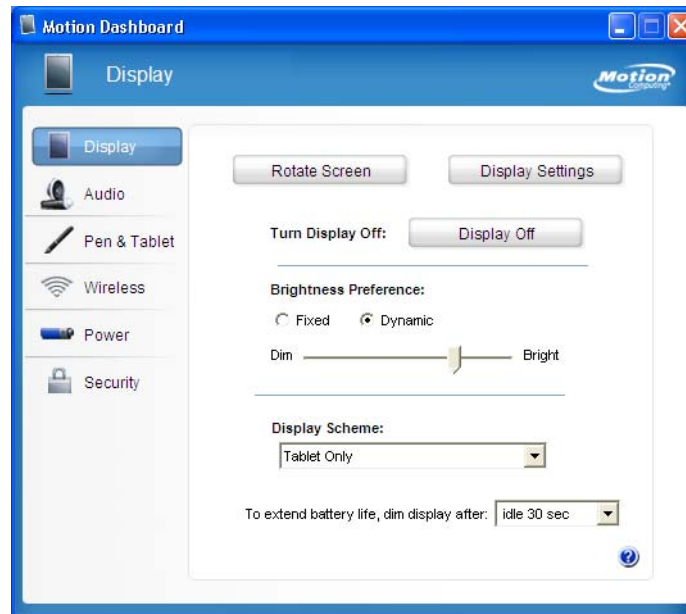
Motion Dashboard

Display

Motion Computing

Display
Audio
Pen & Tablet
Wireless
Power
Security

Rotate Screen
Display Settings

Turn Display Off:
Display Off

Brightness Preference:
Fixed
Dynamic
Dim
Bright

Display Scheme:
Tablet Only

To extend battery life, dim display after:
idle 30 sec